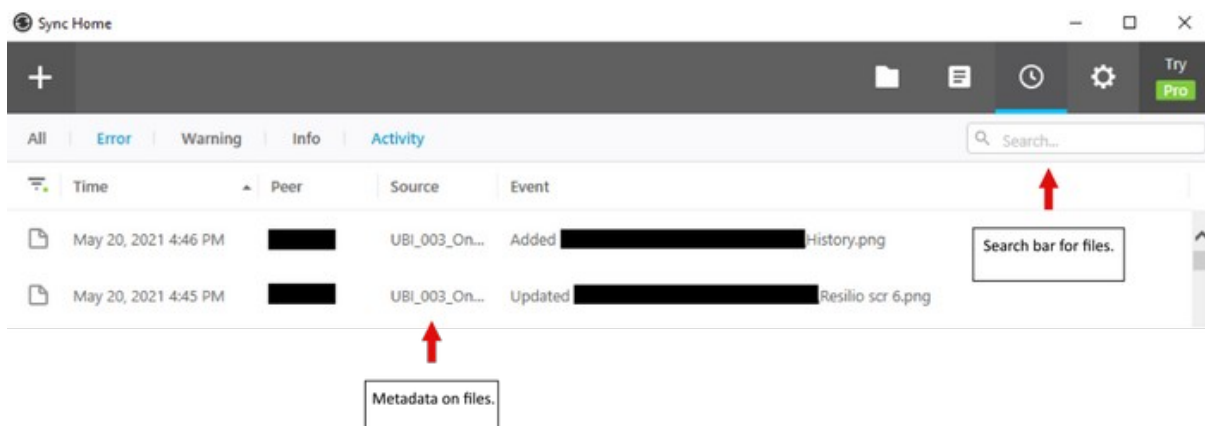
Sync Home

Try Pro

All | Error | Warning | Info | Activity

Search...

| Time | Peer | Source | Event |
|---|---|---|---|
| May 20, 2021 4:46 PM | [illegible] | UBI_003_On... | Added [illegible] History.png |
| May 20, 2021 4:45 PM | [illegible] | UBI_003_On... | Updated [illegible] Resilio scr 6.png |

Search bar for files.

Metadata on files.